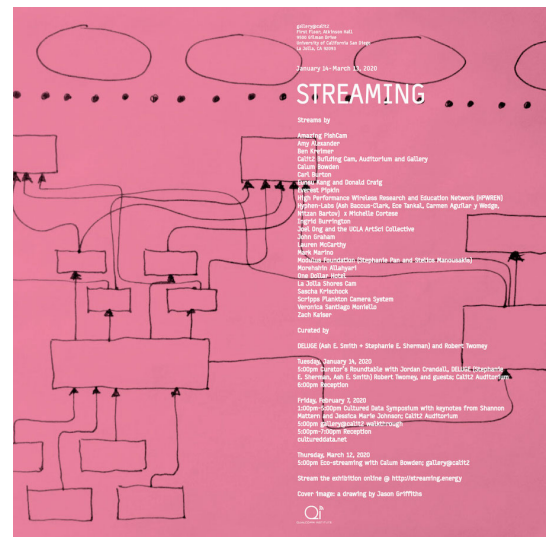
gallery@calit2
First Floor, Atkinson Hall
9500 Gilman Drive
University of California San Diego
La Jolla, CA 92093

January 14 - March 13, 2020

STREAMING

Streams by

Amazing FishCam
Amy Alexander
Ben Kreimer
Calit2 Building Cam, Auditorium and Gallery
Calum Bowden
Carl Burton
Eunsu Kang and Donald Craig
Everest Pipkin
High Performance Wireless Research and Education Network (HPWREN)
Hyphen-Labs (Ash Baccus-Clark, Ece Tankal, Carmen Aguilar y Wedge, Nitzan Bartov) x Michelle Cortese
Ingrid Burrington
Joel Ong and the UCLA ArtSci Collective
John Graham
Lauren McCarthy
Mark Marino
Modulus Foundation (Stephanie Pan and Stelios Manousakis)
Morehshin Allahyari
One Dollar Hotel
La Jolla Shores Cam
Sascha Kriechock
Scripps Plankton Camera System
Veronica Santiago Moniello
Zach Kaiser

Curated by

DELUGE (Ash E. Smith + Stephanie E. Sherman) and Robert Twomey

Tuesday, January 14, 2020
5:00pm Curator's Roundtable with Jordan Crandall, DELUGE (Stephanie E. Sherman, Ash E. Smith) Robert Twomey, and guests; Calit2 Auditorium
6:00pm Reception

Friday, February 7, 2020
1:00pm-5:00pm Cultured Data Symposium with keynotes from Shannon Mattern and Jessica Marie Johnson; Calit2 Auditorium
5:00pm gallery@calit2 walkthrough
5:00pm-7:00pm Reception
cultureddata.net

Thursday, March 12, 2020
5:00pm Eco-streaming with Calum Bowden; gallery@calit2

Stream the exhibition online @ http://streaming.energy

Cover image: a drawing by Jason Griffiths

Qi
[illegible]